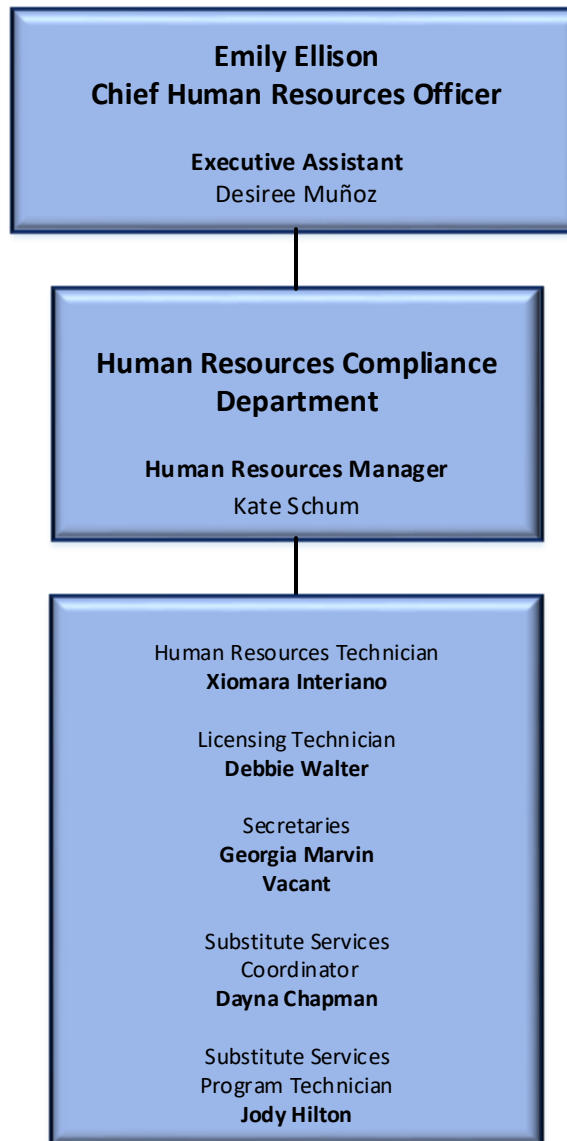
Emily Ellison
Chief Human Resources Officer

Executive Assistant
Desiree Muñoz

Human Resources Compliance Department

Human Resources Manager
Kate Schum

Human Resources Technician
Xiomara Interiano

Licensing Technician
Debbie Walter

Secretaries
Georgia Marvin
Vacant

Substitute Services Coordinator
Dayna Chapman

Substitute Services Program Technician
Jody Hilton